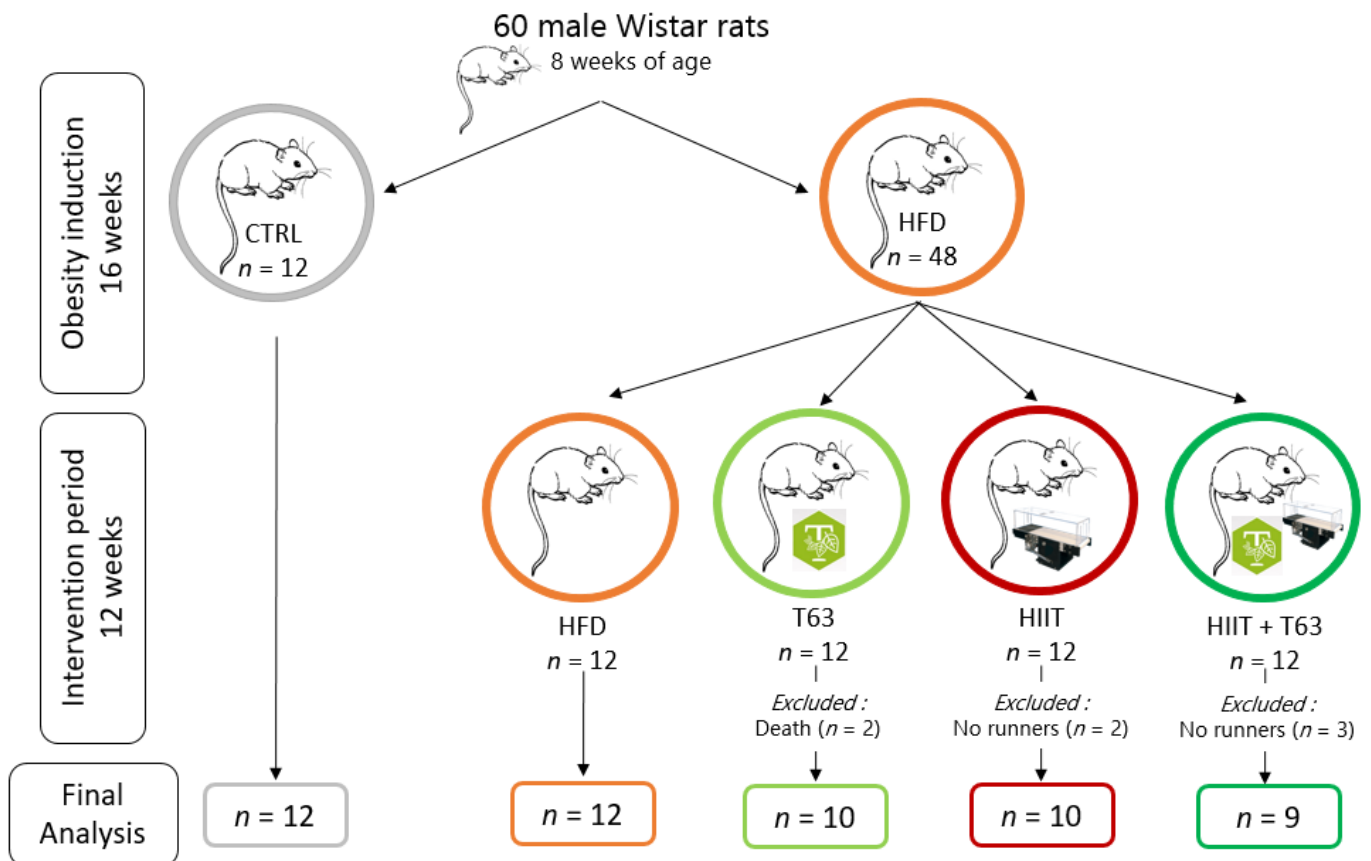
60 male Wistar rats
8 weeks of age

Obesity induction
16 weeks

CTRL
$n$ = 12

HFD
$n$ = 48

Intervention period
12 weeks

HFD
$n$ = 12

T63
$n$ = 12
*Excluded :*
Death ($n$ = 2)

HIIT
$n$ = 12
*Excluded :*
No runners ($n$ = 2)

HIIT + T63
$n$ = 12
*Excluded :*
No runners ($n$ = 3)

Final
Analysis

$n$ = 12

$n$ = 12

$n$ = 10

$n$ = 10

$n$ = 9